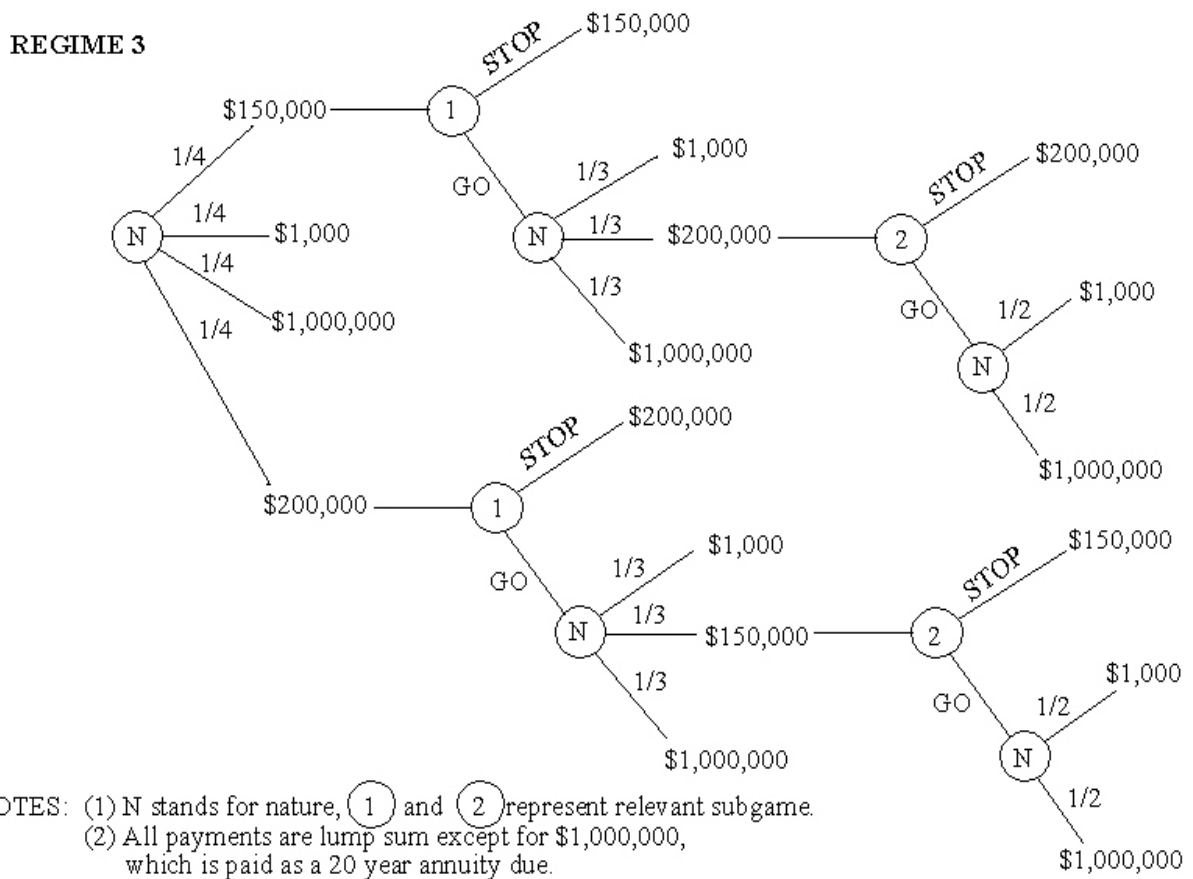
REGIME 3

$150,000

1/4

1

STOP

$150,000

GO

N

1/3

$1,000

1/3

$200,000

1/3

$1,000,000

2

STOP

$200,000

GO

N

1/2

$1,000

1/2

$1,000,000

N

1/4

$1,000

1/4

$1,000,000

1/4

$200,000

1

STOP

$200,000

GO

N

1/3

$1,000

1/3

$150,000

1/3

$1,000,000

2

STOP

$150,000

GO

N

1/2

$1,000

1/2

$1,000,000

OTES: (1) N stands for nature, 1 and 2 represent relevant subgame.
(2) All payments are lump sum except for $1,000,000, which is paid as a 20 year annuity due.